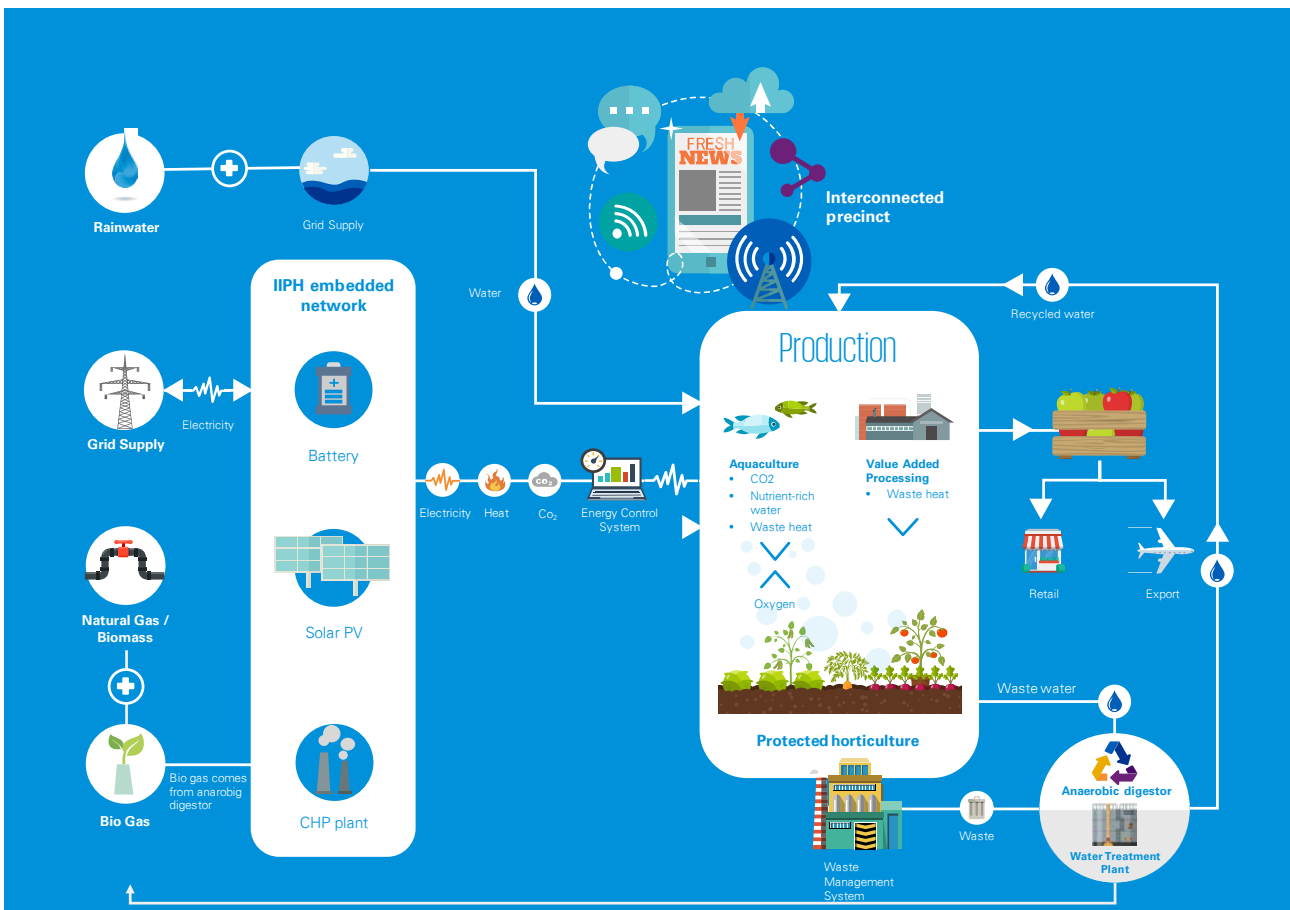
FRESH NEWS

Interconnected precinct

Rainwater

Grid Supply

Water

Recycled water

IIPH embedded network

Grid Supply

Electricity

Battery

Production

Aquaculture
- CO2
- Nutrient-rich water
- Waste heat

Value Added Processing
- Waste heat

Electricity

Heat

$CO_2$

$Co_2$

Energy Control System

Oxygen

Retail

Export

Natural Gas / Biomass

Solar PV

Waste water

Protected horticulture

Anaerobic digestor

Bio Gas

Bio gas comes from anarobig digestor

CHP plant

Waste

Water Treatment Plant

Waste Management System